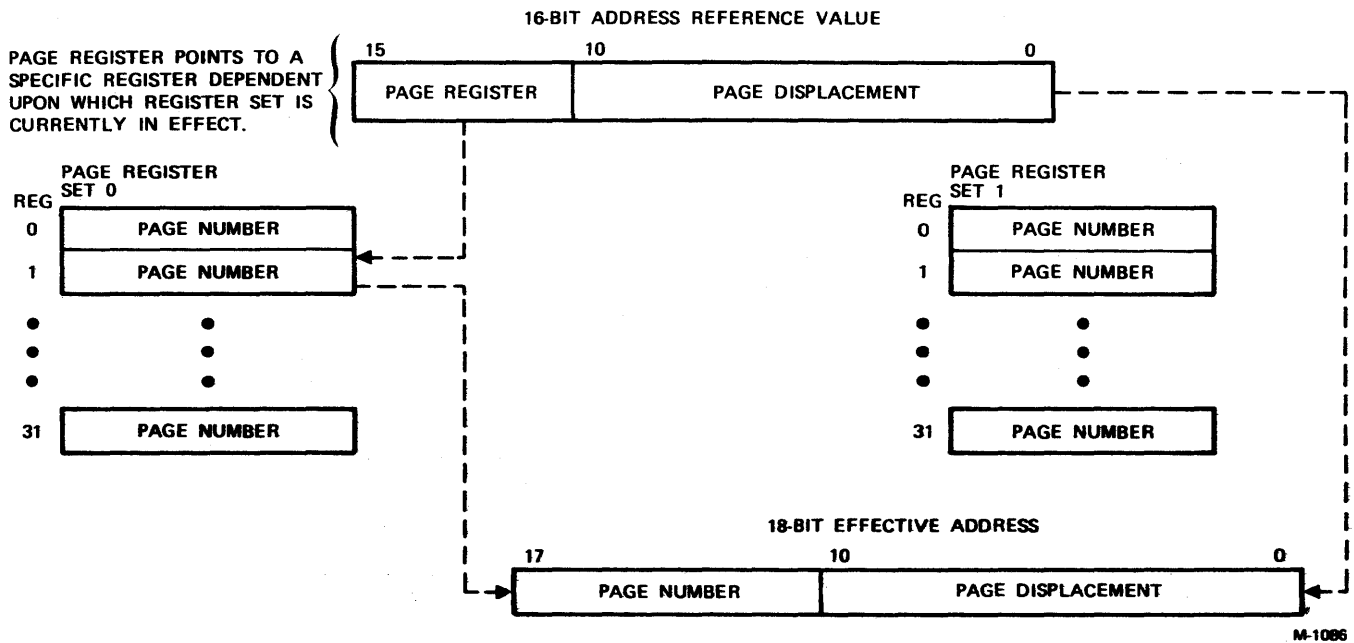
16-BIT ADDRESS REFERENCE VALUE

PAGE REGISTER POINTS TO A SPECIFIC REGISTER DEPENDENT UPON WHICH REGISTER SET IS CURRENTLY IN EFFECT.

15
10
0
PAGE REGISTER
PAGE DISPLACEMENT

PAGE REGISTER SET 0
REG
0 PAGE NUMBER
1 PAGE NUMBER
31 PAGE NUMBER

PAGE REGISTER SET 1
REG
0 PAGE NUMBER
1 PAGE NUMBER
31 PAGE NUMBER

18-BIT EFFECTIVE ADDRESS
17
10
0
PAGE NUMBER
PAGE DISPLACEMENT

M-1086